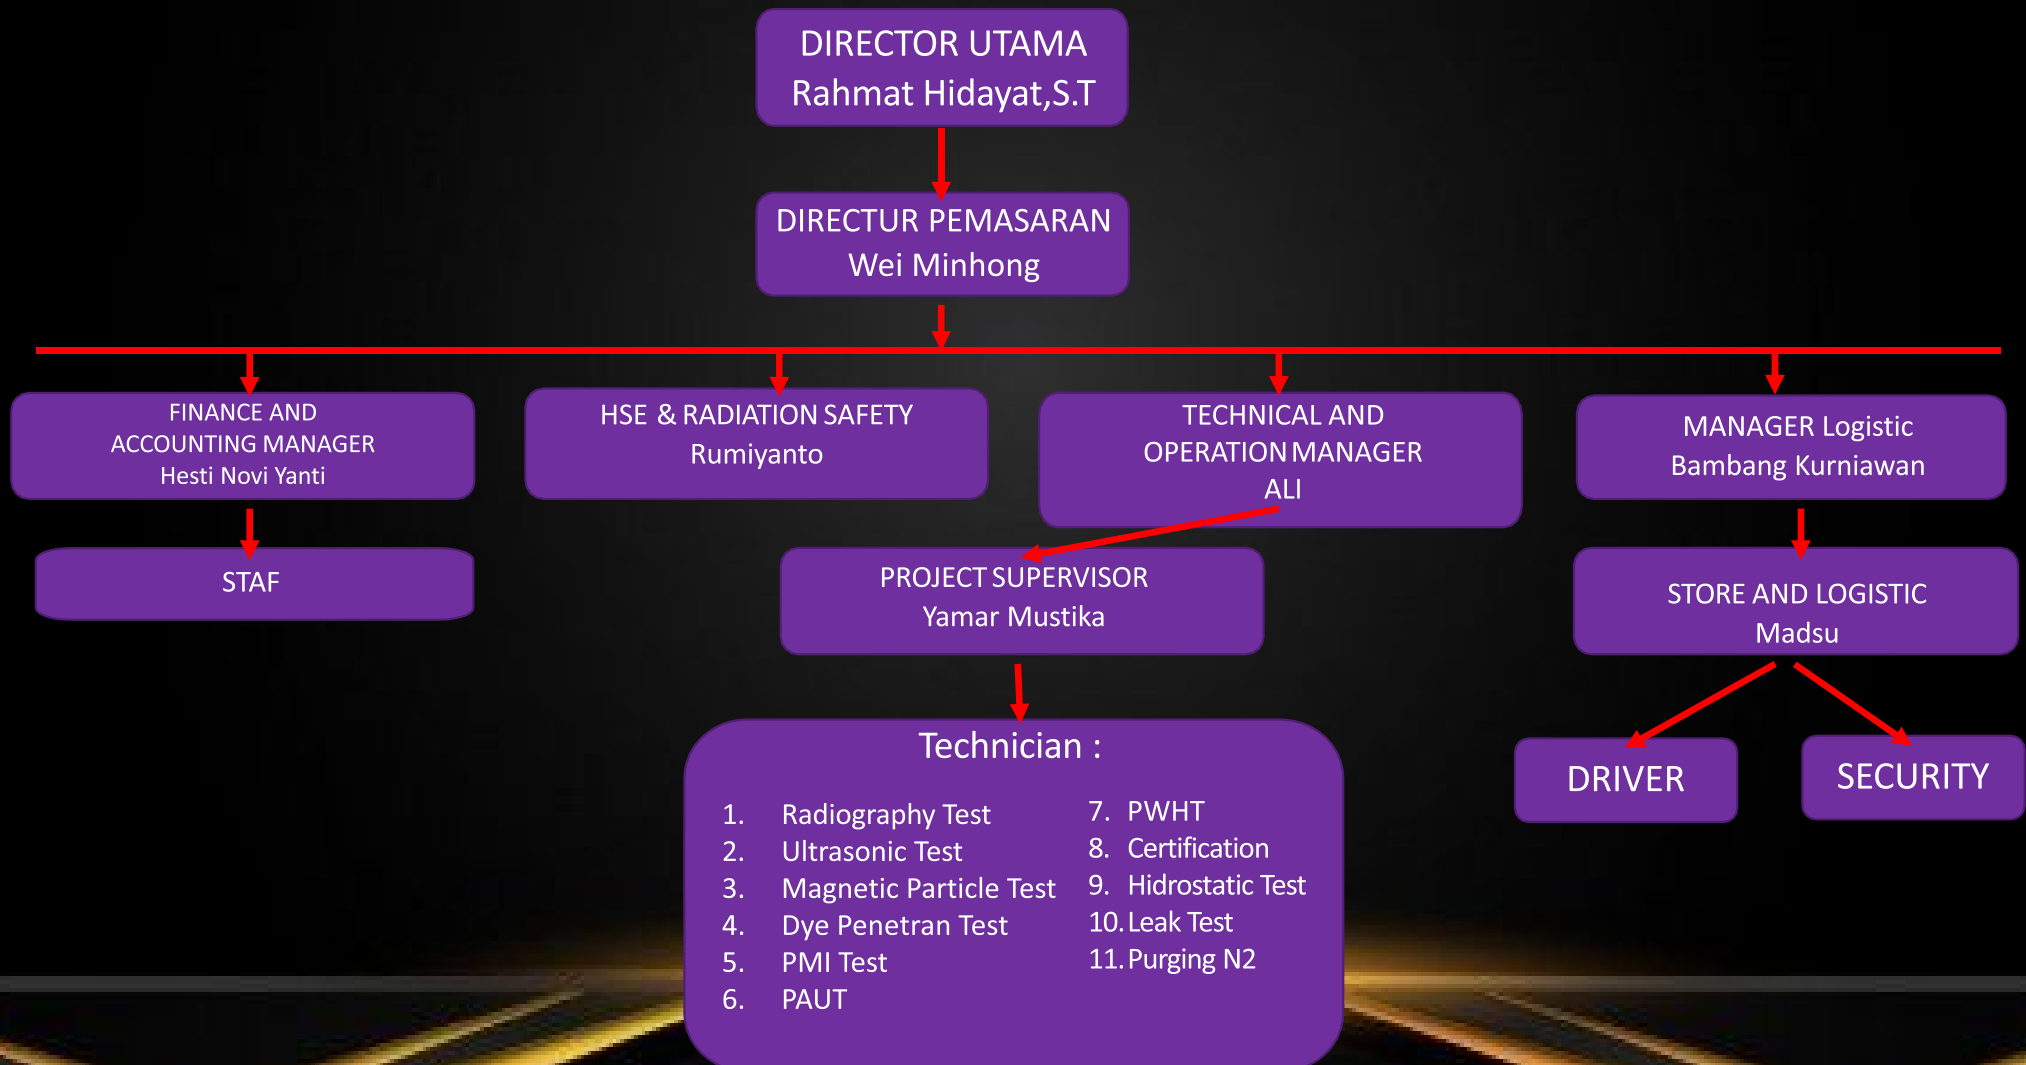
DIRECTOR UTAMA
Rahmat Hidayat,S.T

DIRECTUR PEMASARAN
Wei Minhong

FINANCE AND ACCOUNTING MANAGER
Hesti Novi Yanti

HSE & RADIATION SAFETY
Rumiyanto

TECHNICAL AND OPERATION MANAGER
ALI

MANAGER Logistic
Bambang Kurniawan

STAF

PROJECT SUPERVISOR
Yamar Mustika

STORE AND LOGISTIC
Madsu

Technician :

1. Radiography Test
2. Ultrasonic Test
3. Magnetic Particle Test
4. Dye Penetran Test
5. PMI Test
6. PAUT

7. PWHT
8. Certification
9. Hidrostatic Test
10. Leak Test
11. Purging N2

DRIVER

SECURITY